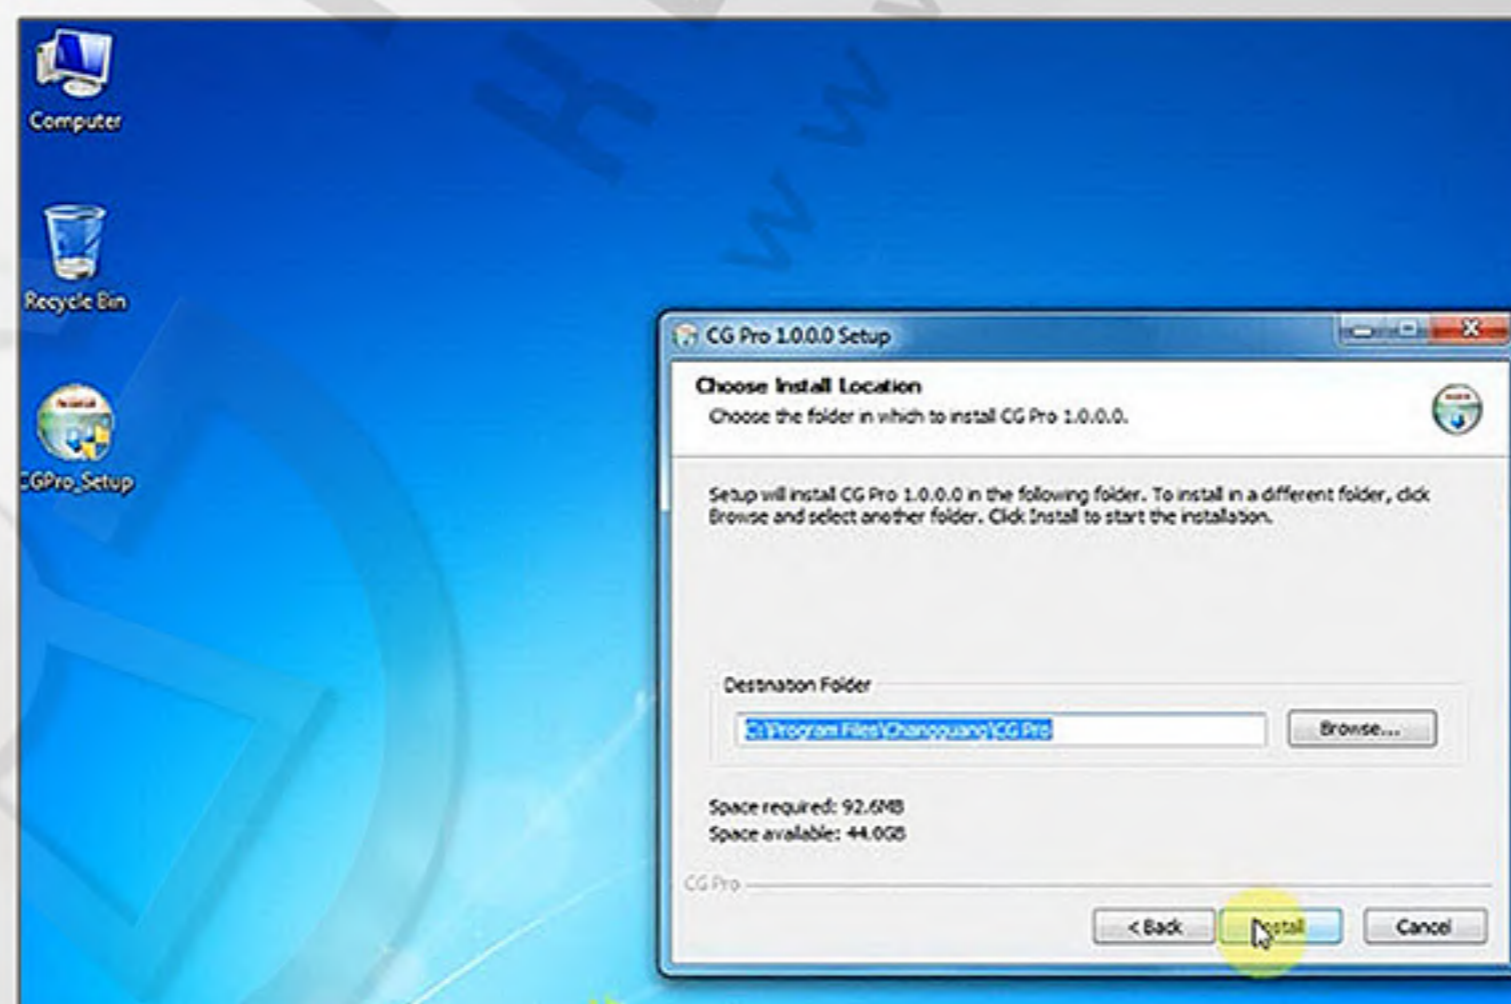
Computer

Recycle Bin

CGPro_Setup

CG Pro 1.0.0.0 Setup

Choose Install Location
Choose the folder in which to install CG Pro 1.0.0.0.

Setup will install CG Pro 1.0.0.0 in the following folder. To install in a different folder, click Browse and select another folder. Click Install to start the installation.

Destination Folder

C:\Program Files\Changguang\CG Pro

Browse...

Space required: 92.6MB
Space available: 44.0GB

CG Pro

< Back

Install

Cancel